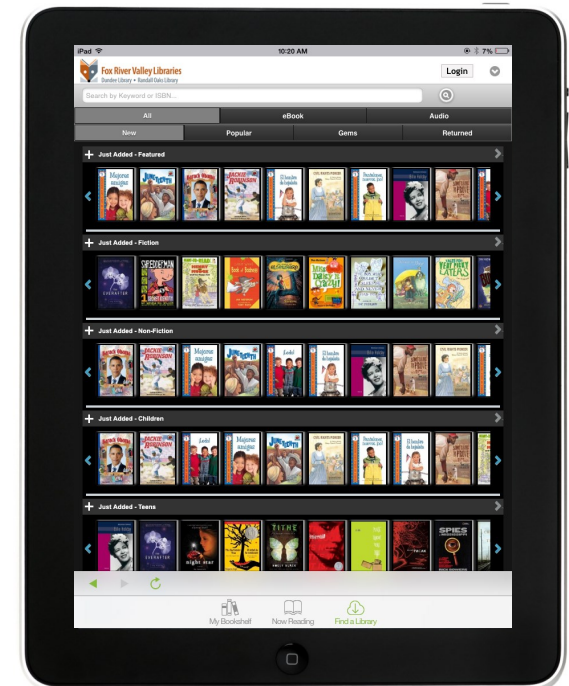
iPad

10:20 AM

7%

Fox River Valley Libraries
Dundee Library • Randall Oaks Library

Login

Search by Keyword or ISBN...

All

eBook

Audio

New

Popular

Gems

Returned

Just Added - Featured

Just Added - Fiction

Just Added - Non-Fiction

Just Added - Children

Just Added - Teens

My Bookshelf

Now Reading

Find a Library